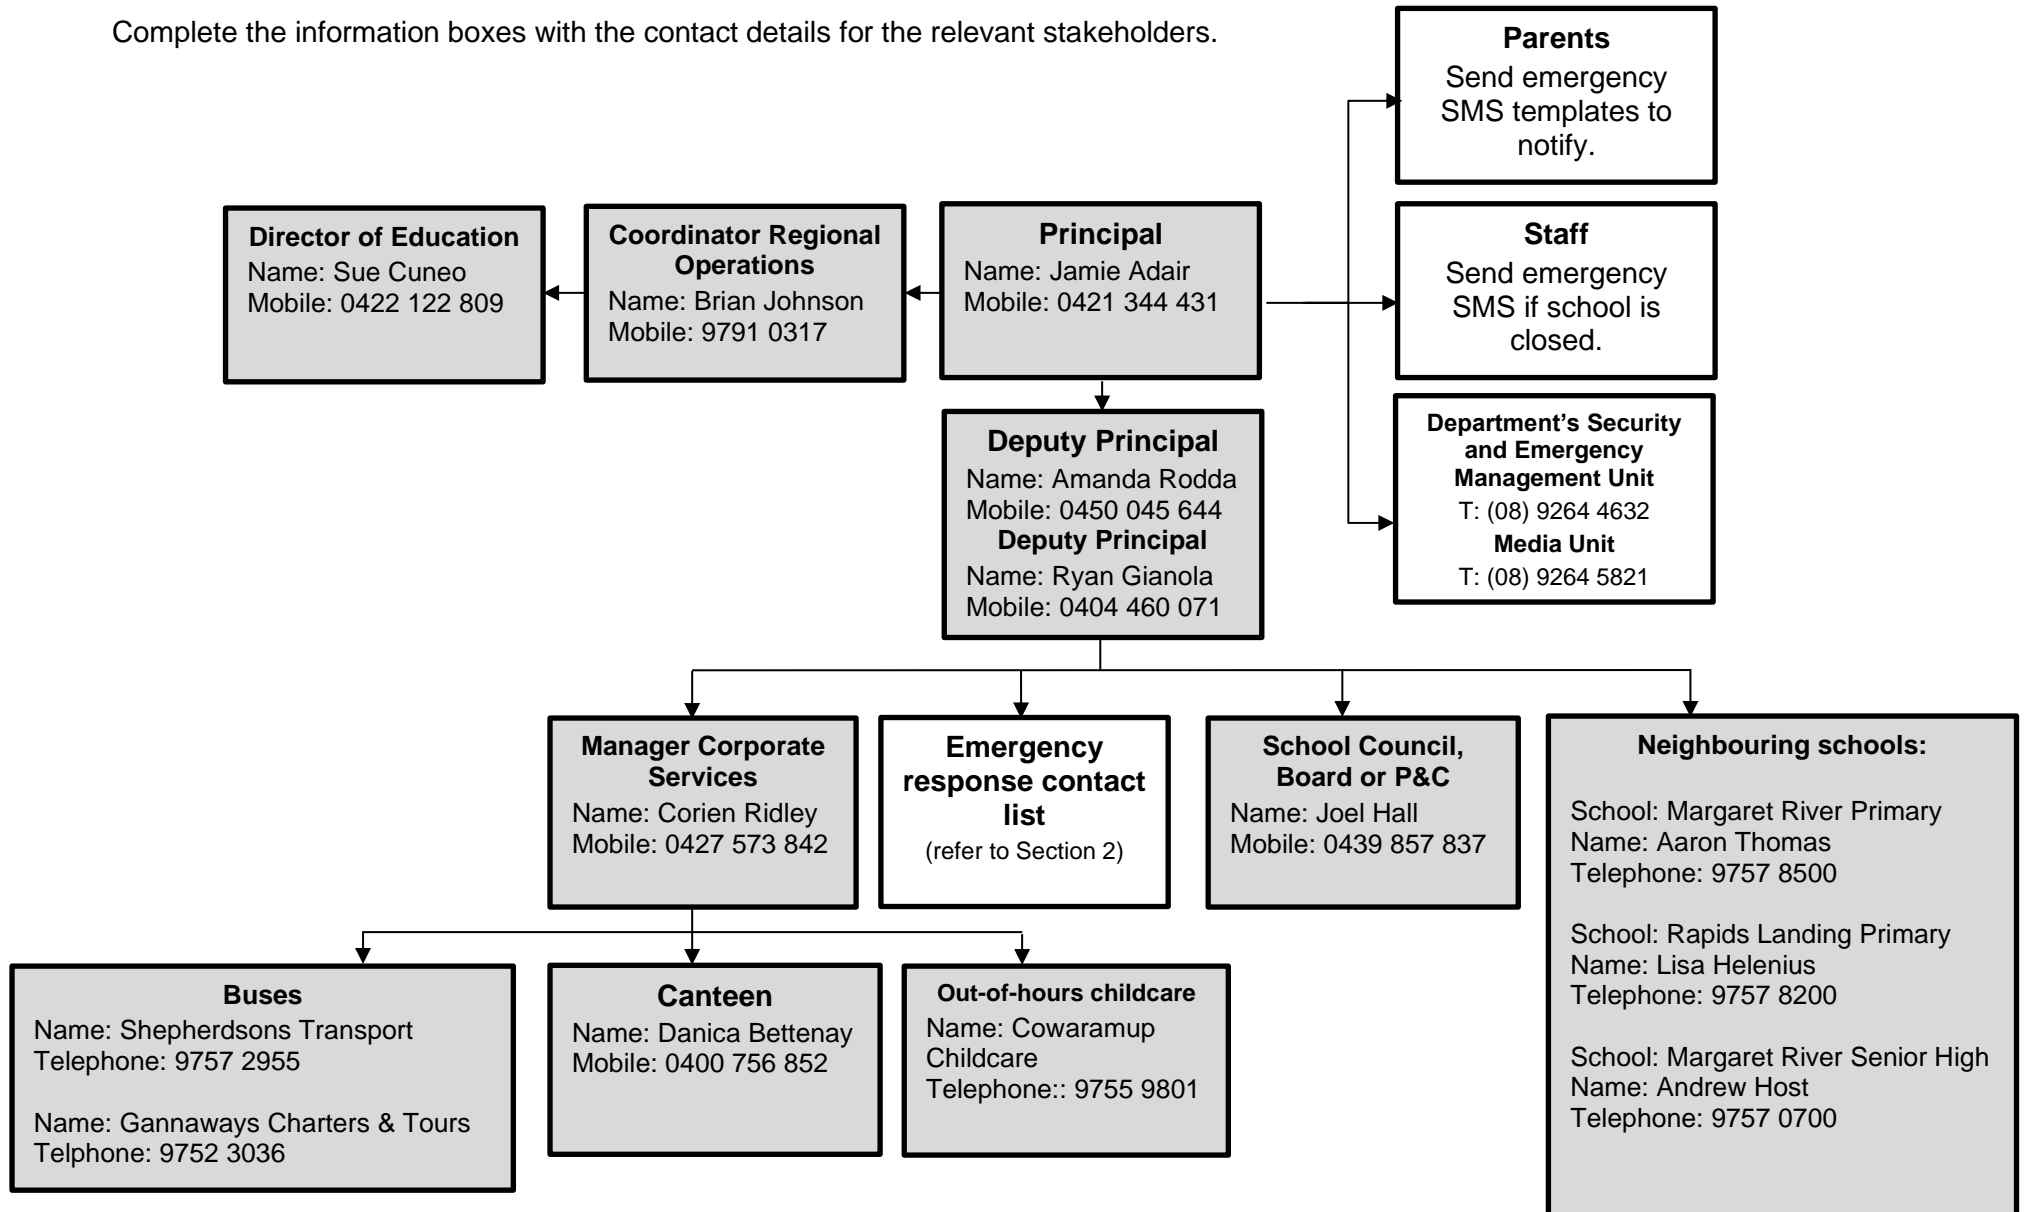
Complete the information boxes with the contact details for the relevant stakeholders.

**Parents**
Send emergency SMS templates to notify.

**Director of Education**
Name: Sue Cuneo
Mobile: 0422 122 809

**Coordinator Regional Operations**
Name: Brian Johnson
Mobile: 9791 0317

**Principal**
Name: Jamie Adair
Mobile: 0421 344 431

**Staff**
Send emergency SMS if school is closed.

**Deputy Principal**
Name: Amanda Rodda
Mobile: 0450 045 644
**Deputy Principal**
Name: Ryan Gianola
Mobile: 0404 460 071

**Department's Security and Emergency Management Unit**
T: (08) 9264 4632
**Media Unit**
T: (08) 9264 5821

**Manager Corporate Services**
Name: Corien Ridley
Mobile: 0427 573 842

**Emergency response contact list**
(refer to Section 2)

**School Council, Board or P&C**
Name: Joel Hall
Mobile: 0439 857 837

**Neighbouring schools:**

School: Margaret River Primary
Name: Aaron Thomas
Telephone: 9757 8500

School: Rapids Landing Primary
Name: Lisa Helenius
Telephone: 9757 8200

School: Margaret River Senior High
Name: Andrew Host
Telephone: 9757 0700

**Buses**
Name: Shephersons Transport
Telephone: 9757 2955

Name: Gannaways Charters & Tours
Telphone: 9752 3036

**Canteen**
Name: Danica Bettenay
Mobile: 0400 756 852

**Out-of-hours childcare**
Name: Cowaramup Childcare
Telephone:: 9755 9801